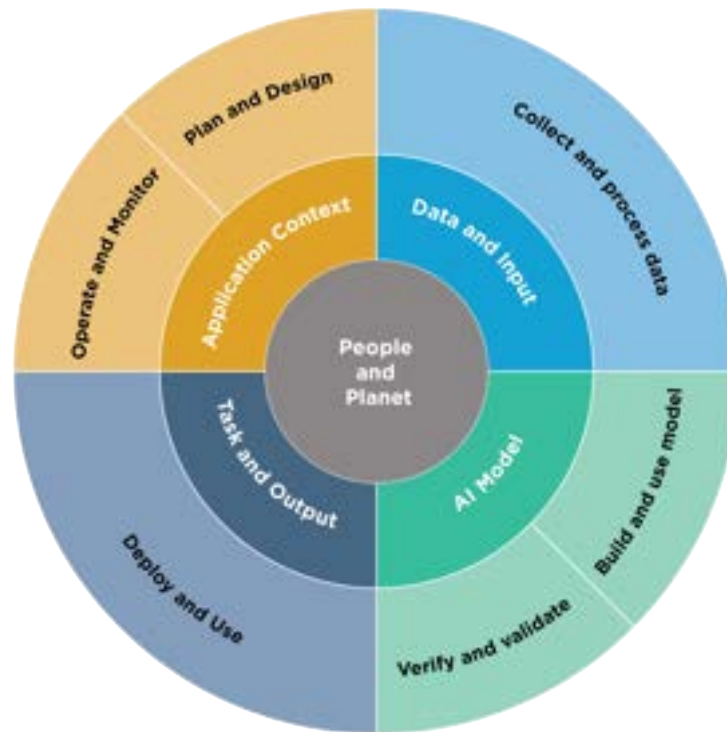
People and Planet

Application Context

Data and Input

AI Model

Task and Output

Plan and Design

Collect and process data

Build and use model

Verify and validate

Deploy and Use

Operate and Monitor